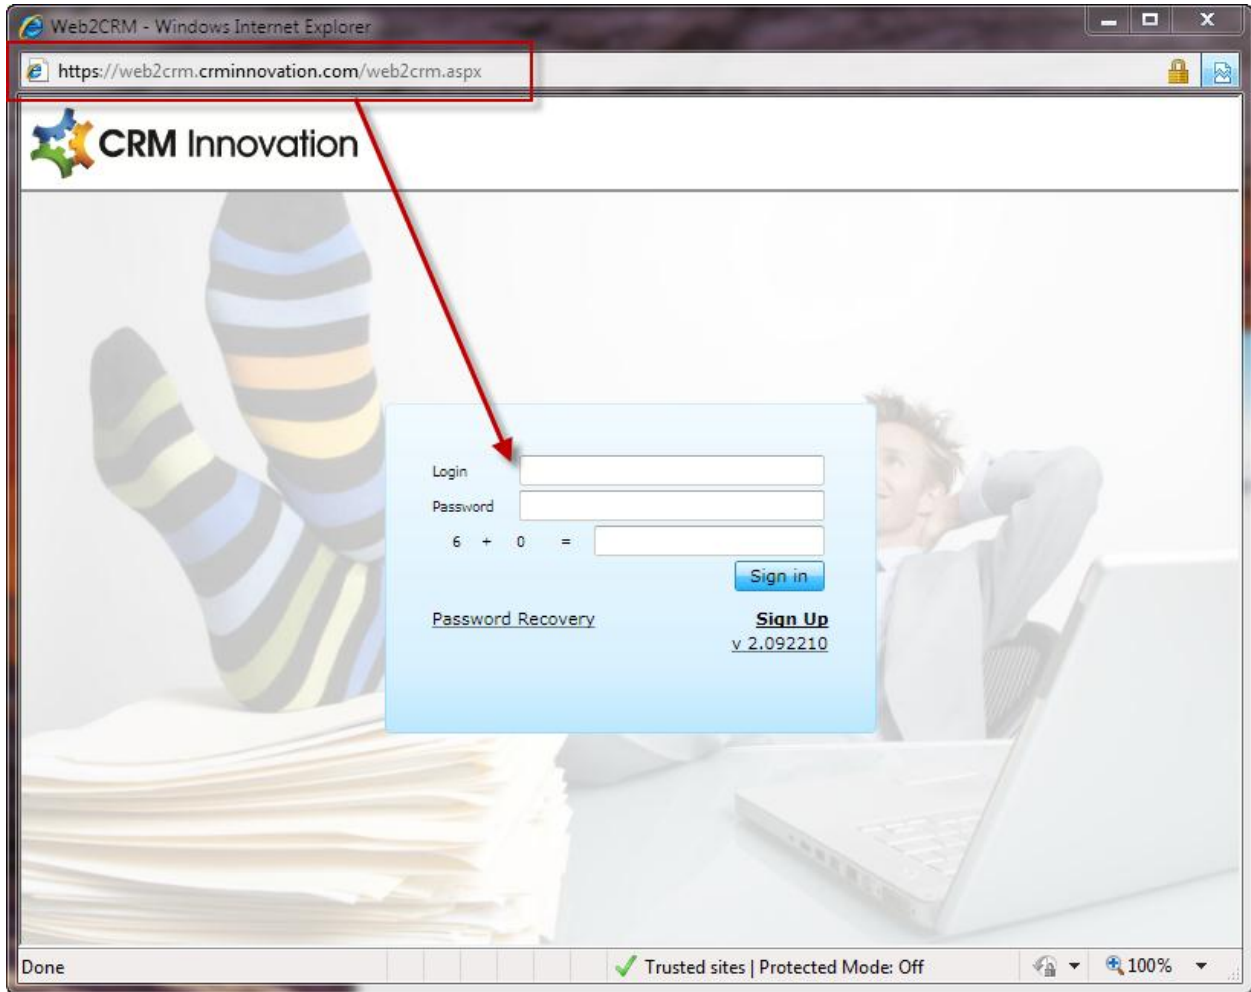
Web2CRM - Windows Internet Explorer

https://web2crm.crminnovation.com/web2crm.aspx

CRM Innovation

Login

Password

6 + 0 =

Sign in

Password Recovery

Sign Up

v 2.092210

Done

Trusted sites | Protected Mode: Off

100%